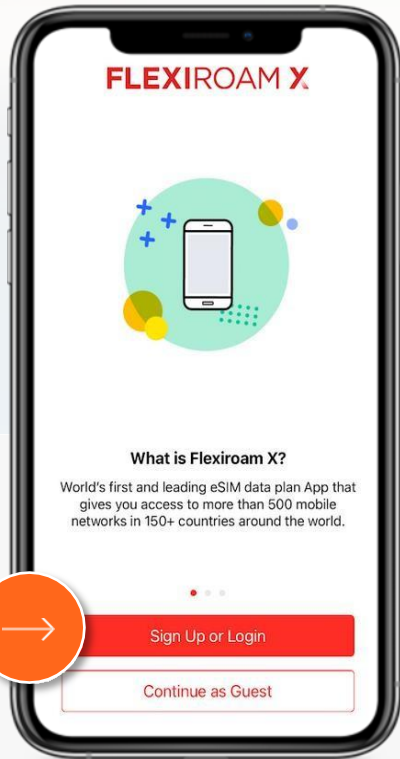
FLEXIROAM X

What is Flexiroam X?

World's first and leading eSIM data plan App that gives you access to more than 500 mobile networks in 150+ countries around the world.

Sign Up or Login

Continue as Guest